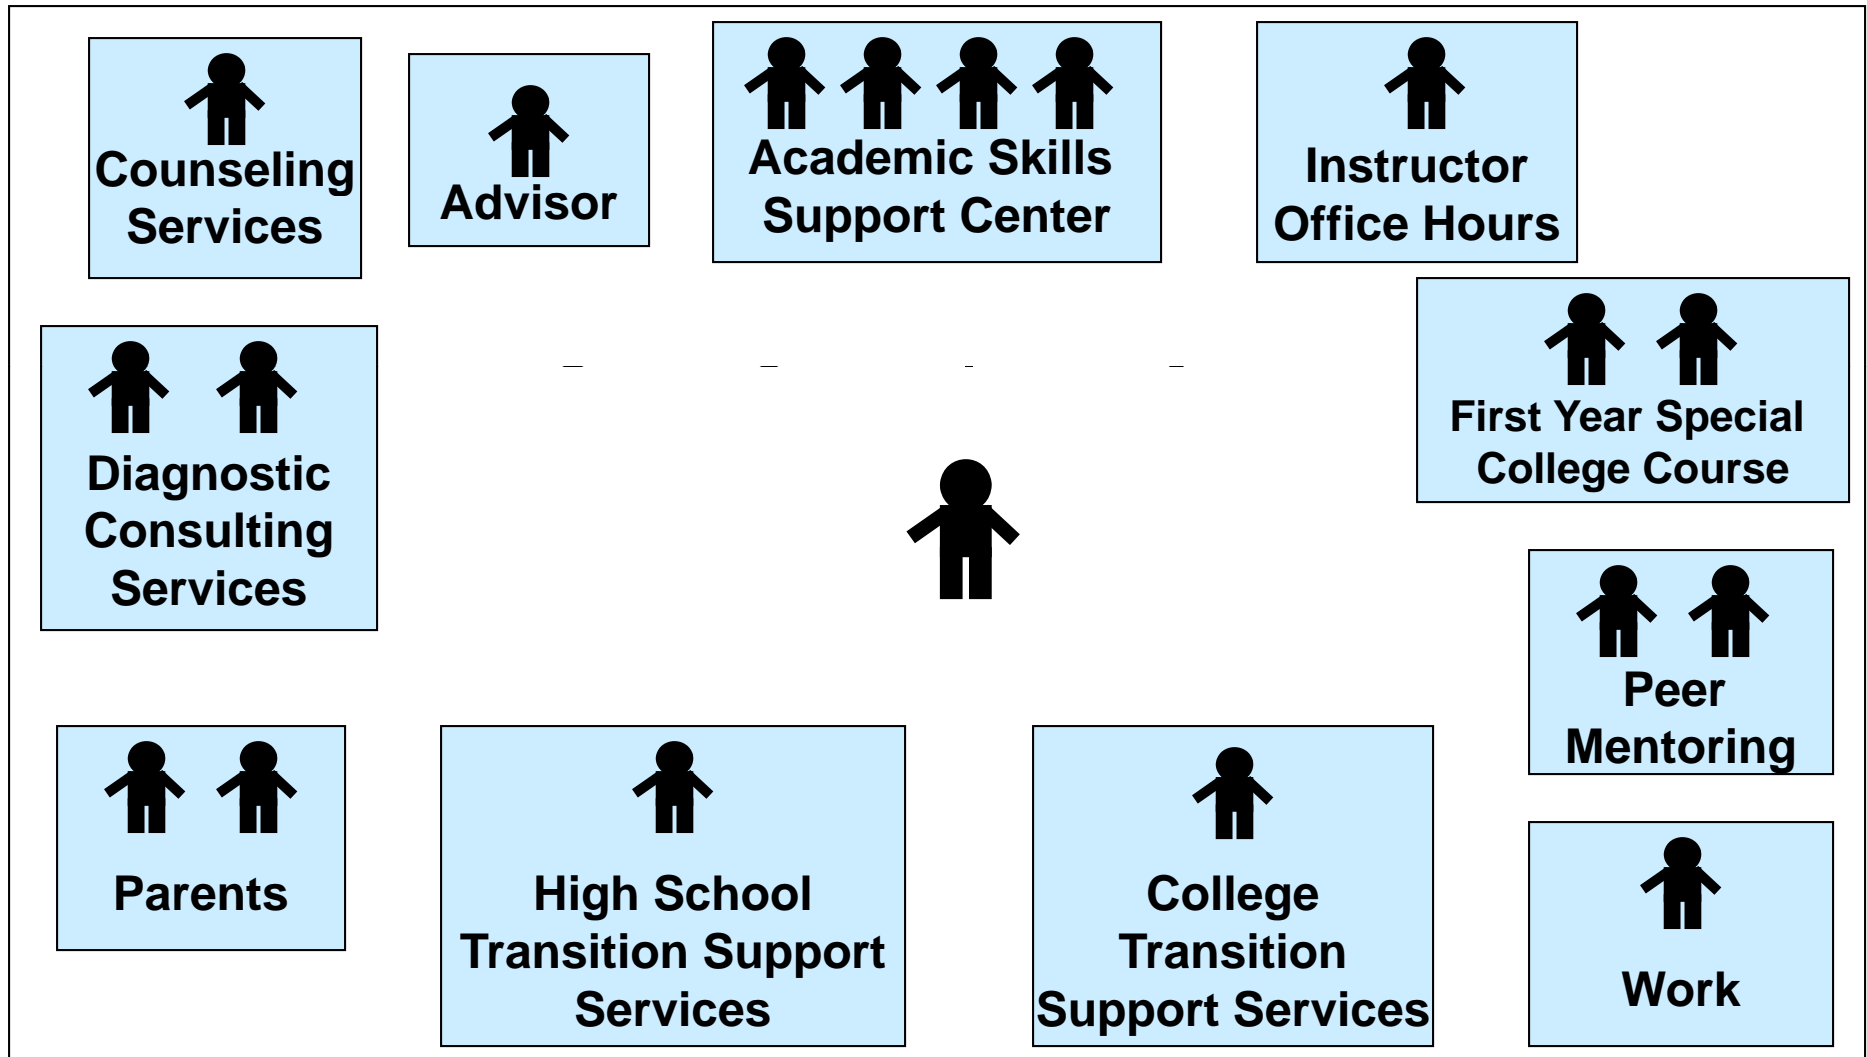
Counseling Services

Advisor

Academic Skills Support Center

Instructor Office Hours

Diagnostic Consulting Services

First Year Special College Course

Peer Mentoring

Parents

High School Transition Support Services

College Transition Support Services

Work